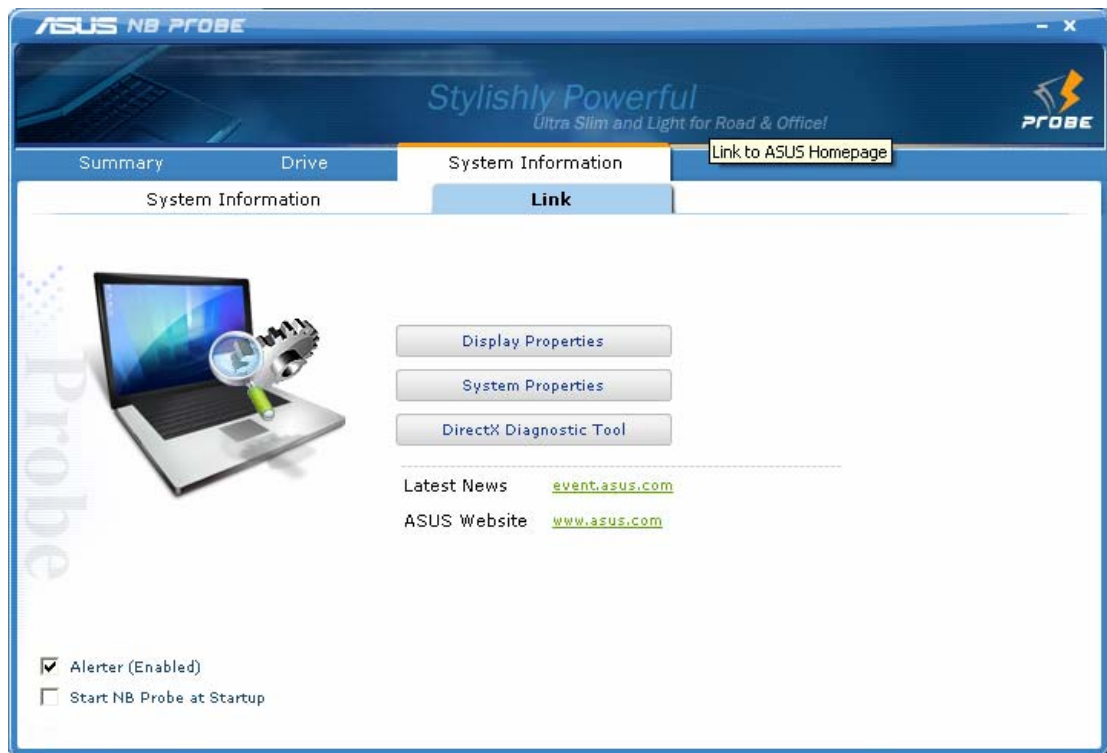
ASUS NB PROBE

Stylishly Powerful
Ultra Slim and Light for Road & Office!

PROBE

Summary
Drive
System Information
Link to ASUS Homepage

System Information
Link

Probe

Display Properties
System Properties
DirectX Diagnostic Tool

Latest News event.asus.com
ASUS Website www.asus.com

Alerter (Enabled)
Start NB Probe at Startup